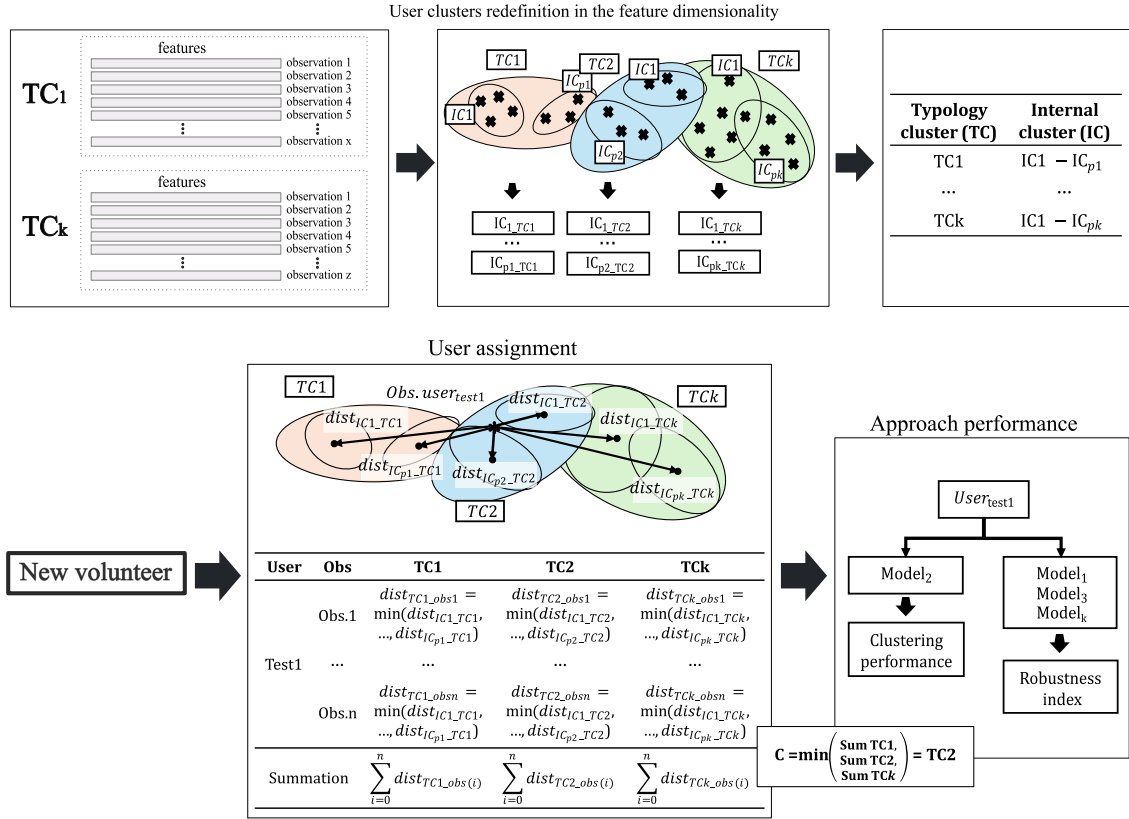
User clusters redefinition in the feature dimensionality

$TC_1$

features

observation 1
observation 2
observation 3
observation 4
observation 5
⋮
observation x

$TC_k$

features

observation 1
observation 2
observation 3
observation 4
observation 5
⋮
observation z

$TC1$ $TC2$ $IC1$ $IC1$ $TCk$ $IC_{p1}$ $IC1$ $IC_{p2}$ $IC_{pk}$

$IC_{1\_TC1}$ … $IC_{p1\_TC1}$

$IC_{1\_TC2}$ … $IC_{p2\_TC2}$

$IC_{1\_TCk}$ … $IC_{pk\_TCk}$

| Typology cluster (TC) | Internal cluster (IC) |
|---|---|
| TC1 | IC1 − $IC_{p1}$ |
| … | … |
| TCk | IC1 − $IC_{pk}$ |

User assignment

$TC1$ $Obs.user_{test1}$ $dist_{IC1\_TC2}$ $TCk$ $dist_{IC1\_TC1}$ $dist_{IC1\_TCk}$ $dist_{IC_{p1}\_TC1}$ $dist_{IC_{p2}\_TC2}$ $dist_{IC_{pk}\_TCk}$ $TC2$

New volunteer

| User | Obs | TC1 | TC2 | TCk |
|---|---|---|---|---|
| Test1 | Obs.1 | $dist_{TC1\_obs1} = \min(dist_{IC1\_TC1}, ..., dist_{IC_{p1}\_TC1})$ | $dist_{TC2\_obs1} = \min(dist_{IC1\_TC2}, ..., dist_{IC_{p2}\_TC2})$ | $dist_{TCk\_obs1} = \min(dist_{IC1\_TCk}, ..., dist_{IC_{pk}\_TCk})$ |
| | … | … | … | … |
| | Obs.n | $dist_{TC1\_obsn} = \min(dist_{IC1\_TC1}, ..., dist_{IC_{p1}\_TC1})$ | $dist_{TC2\_obsn} = \min(dist_{IC1\_TC2}, ..., dist_{IC_{p2}\_TC2})$ | $dist_{TCk\_obsn} = \min(dist_{IC1\_TCk}, ..., dist_{IC_{pk}\_TCk})$ |
| Summation | | $\sum_{i=0}^{n} dist_{TC1\_obs(i)}$ | $\sum_{i=0}^{n} dist_{TC2\_obs(i)}$ | $\sum_{i=0}^{n} dist_{TCk\_obs(i)}$ |

$C = \min\begin{pmatrix} \text{Sum TC1,} \\ \text{Sum TC2,} \\ \text{Sum TC}k \end{pmatrix} = TC2$

Approach performance

$User_{test1}$

$Model_2$

Clustering performance

$Model_1$
$Model_3$
$Model_k$

Robustness index